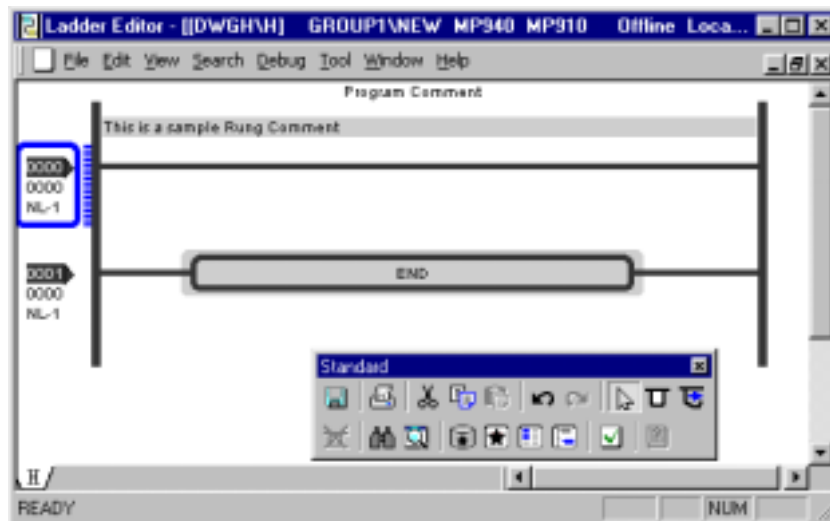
Ladder Editor - [[DWGH\H] GROUP1\NEW MP940 MP910 Offline Loca...

File Edit View Search Debug Tool Window Help

Program Comment

This is a sample Rung Comment

0000
0000
NL-1

0001
0000
NL-1

END

Standard

H

READY

NUM